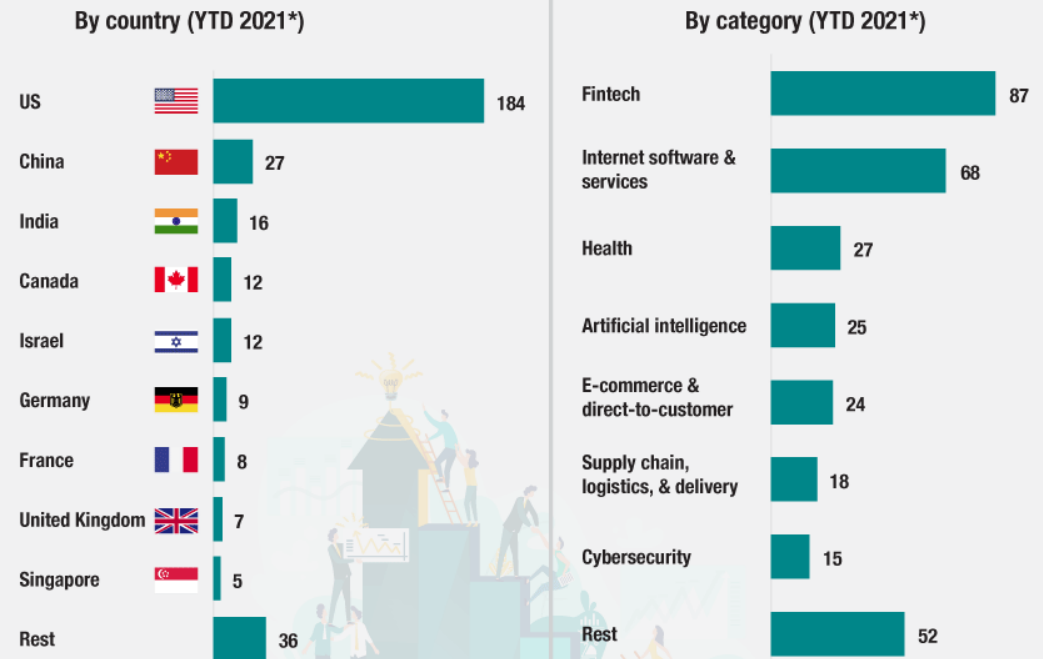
By country (YTD 2021*)

| Country | Count |
|---|---|
| US | 184 |
| China | 27 |
| India | 16 |
| Canada | 12 |
| Israel | 12 |
| Germany | 9 |
| France | 8 |
| United Kingdom | 7 |
| Singapore | 5 |
| Rest | 36 |

By category (YTD 2021*)

| Category | Count |
|---|---|
| Fintech | 87 |
| Internet software & services | 68 |
| Health | 27 |
| Artificial intelligence | 25 |
| E-commerce & direct-to-customer | 24 |
| Supply chain, logistics, & delivery | 18 |
| Cybersecurity | 15 |
| Rest | 52 |